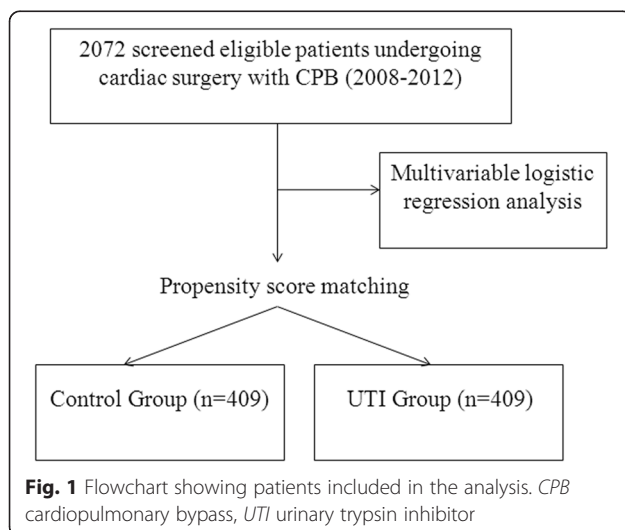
2072 screened eligible patients undergoing cardiac surgery with CPB (2008-2012)

Multivariable logistic regression analysis

Propensity score matching

Control Group (n=409)

UTI Group (n=409)

**Fig. 1** Flowchart showing patients included in the analysis. *CPB* cardiopulmonary bypass, *UTI* urinary trypsin inhibitor